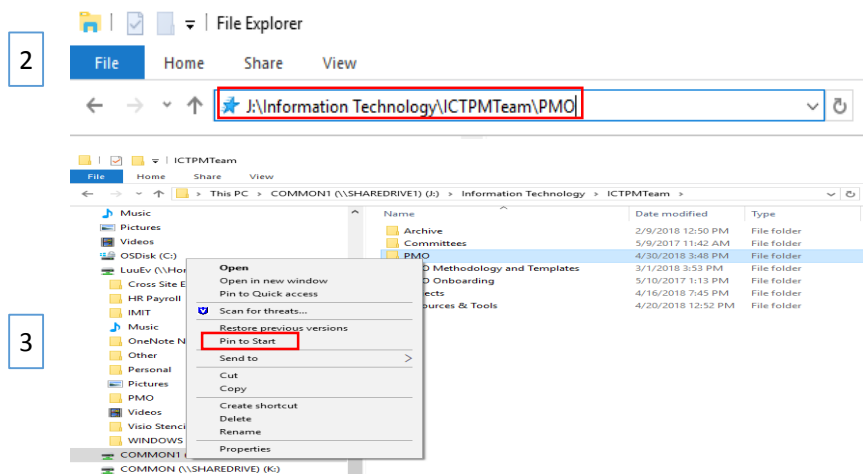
File Explorer

2

File Home Share View

J:\Information Technology\ICTPMTeam\PMO

ICTPMTeam

File Home Share View

This PC > COMMON1 (\\SHAREDRIVE1) (J:) > Information Technology > ICTPMTeam >

Music
Pictures
Videos
OSDisk (C:)
LuuEv (\\Hor
Cross Site E
HR Payroll
IMIT
Music
OneNote N
Other
Personal
Pictures
PMO
Videos
Visio Stenci
WINDOWS
COMMON1
COMMON (\\SHAREDRIVE) (K:)

| Name | Date modified | Type |
|---|---|---|
| Archive | 2/9/2018 12:50 PM | File folder |
| Committees | 5/9/2017 11:42 AM | File folder |
| PMO | 4/30/2018 3:48 PM | File folder |
| O Methodology and Templates | 3/1/2018 3:53 PM | File folder |
| O Onboarding | 5/10/2017 1:13 PM | File folder |
| ects | 4/16/2018 7:45 PM | File folder |
| ources & Tools | 4/20/2018 12:52 PM | File folder |

3

Open
Open in new window
Pin to Quick access
Scan for threats...
Restore previous versions
Pin to Start
Send to
Cut
Copy
Create shortcut
Delete
Rename
Properties